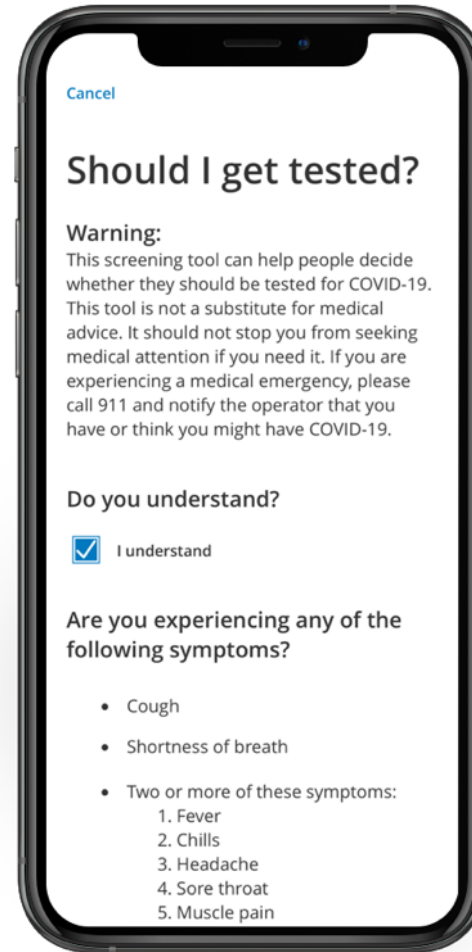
Cancel

Should I get tested?

Warning:
This screening tool can help people decide whether they should be tested for COVID-19. This tool is not a substitute for medical advice. It should not stop you from seeking medical attention if you need it. If you are experiencing a medical emergency, please call 911 and notify the operator that you have or think you might have COVID-19.

Do you understand?

I understand

Are you experiencing any of the following symptoms?

- Cough
- Shortness of breath
- Two or more of these symptoms:
1. Fever
2. Chills
3. Headache
4. Sore throat
5. Muscle pain